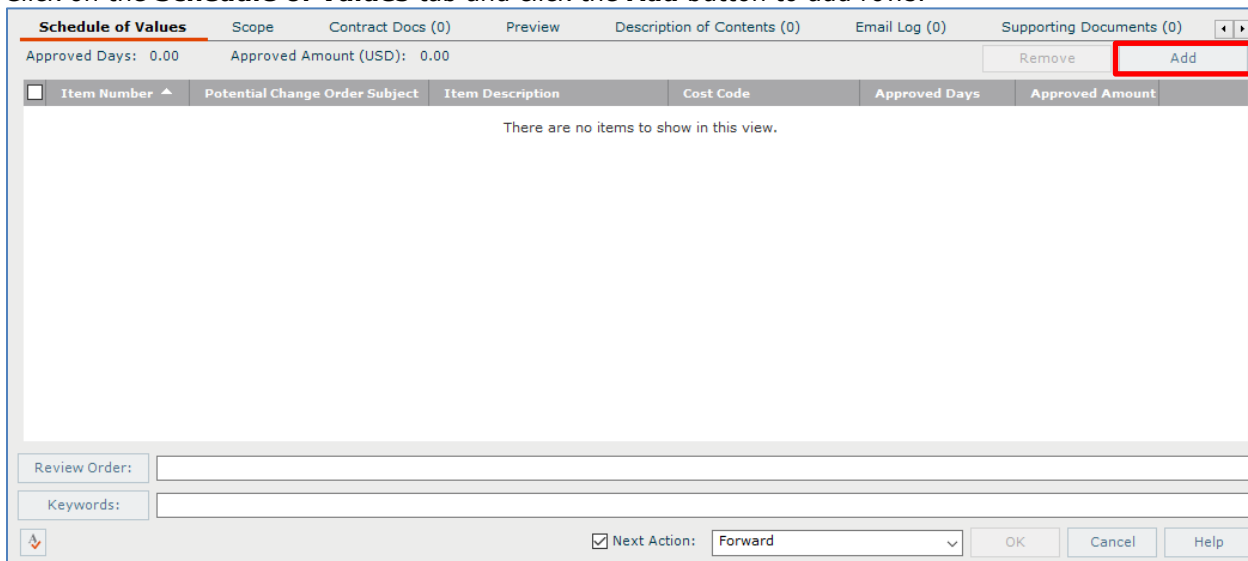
Schedule of Values Scope Contract Docs (0) Preview Description of Contents (0) Email Log (0) Supporting Documents (0)

Approved Days: 0.00 Approved Amount (USD): 0.00

Remove Add

| Item Number | Potential Change Order Subject | Item Description | Cost Code | Approved Days | Approved Amount |
|---|---|---|---|---|---|

There are no items to show in this view.

Review Order:

Keywords:

Next Action: Forward

OK Cancel Help